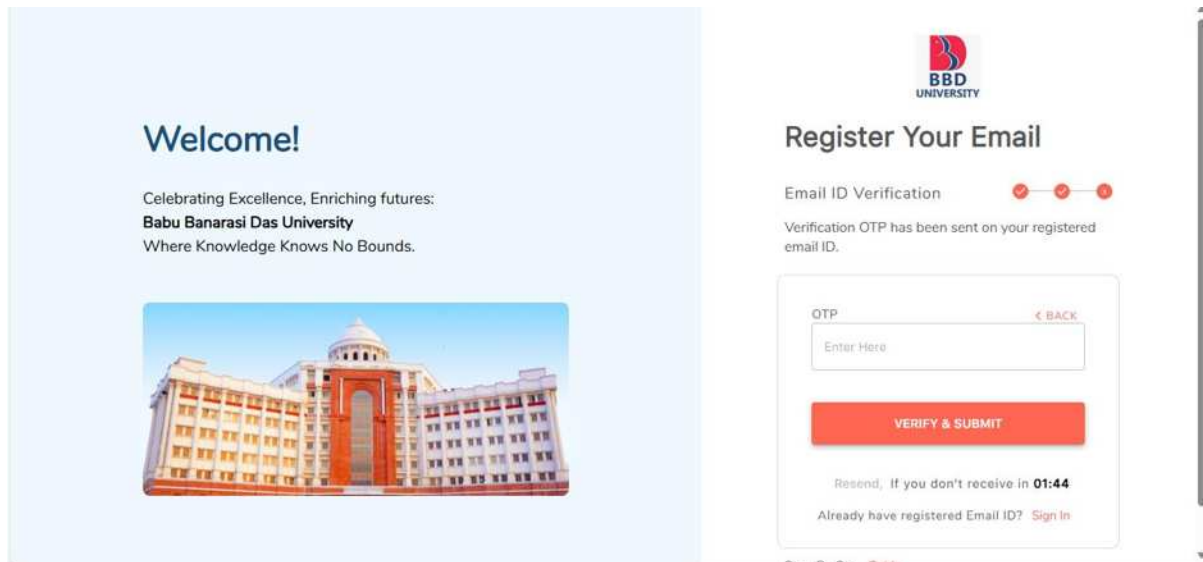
Welcome!

Celebrating Excellence, Enriching futures:
**Babu Banarasi Das University**
Where Knowledge Knows No Bounds.

BBD
UNIVERSITY

Register Your Email

Email ID Verification

Verification OTP has been sent on your registered email ID.

OTP

‹ BACK

Enter Here

VERIFY & SUBMIT

Resend, If you don't receive in 01:44

Already have registered Email ID? Sign In

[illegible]